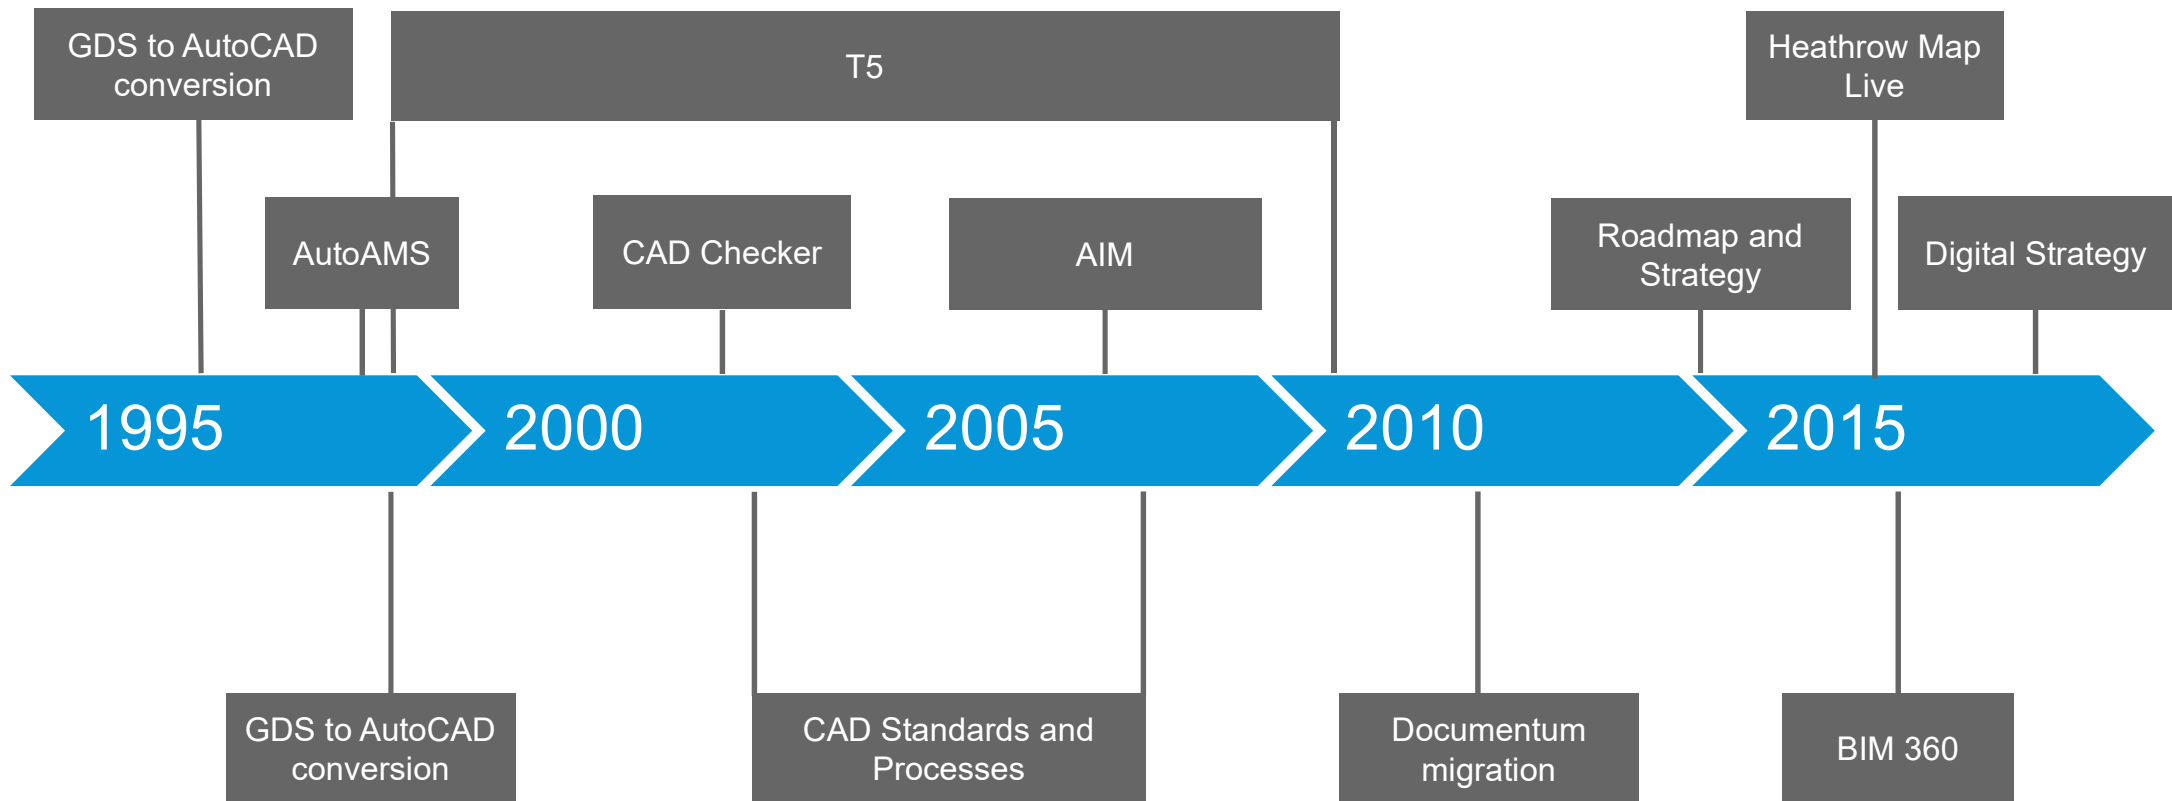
GDS to AutoCAD conversion

T5

Heathrow Map Live

AutoAMS

CAD Checker

AIM

Roadmap and Strategy

Digital Strategy

1995

2000

2005

2010

2015

GDS to AutoCAD conversion

CAD Standards and Processes

Documentum migration

BIM 360